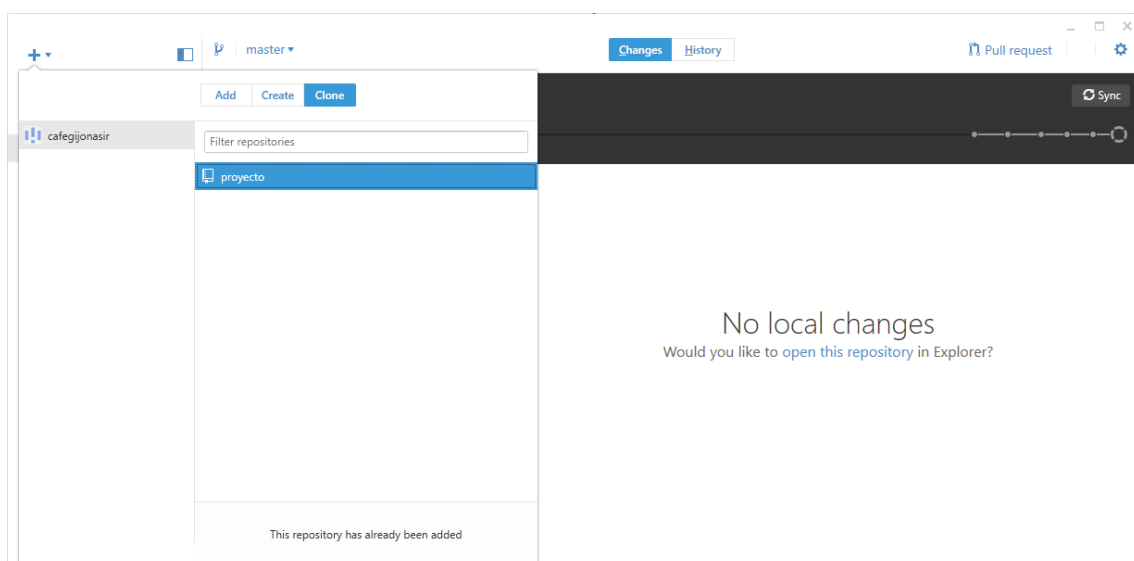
master ▾

Changes History

Pull request

Add Create Clone

Sync

cafegijonasir

Filter repositories

proyecto

No local changes

Would you like to open this repository in Explorer?

This repository has already been added